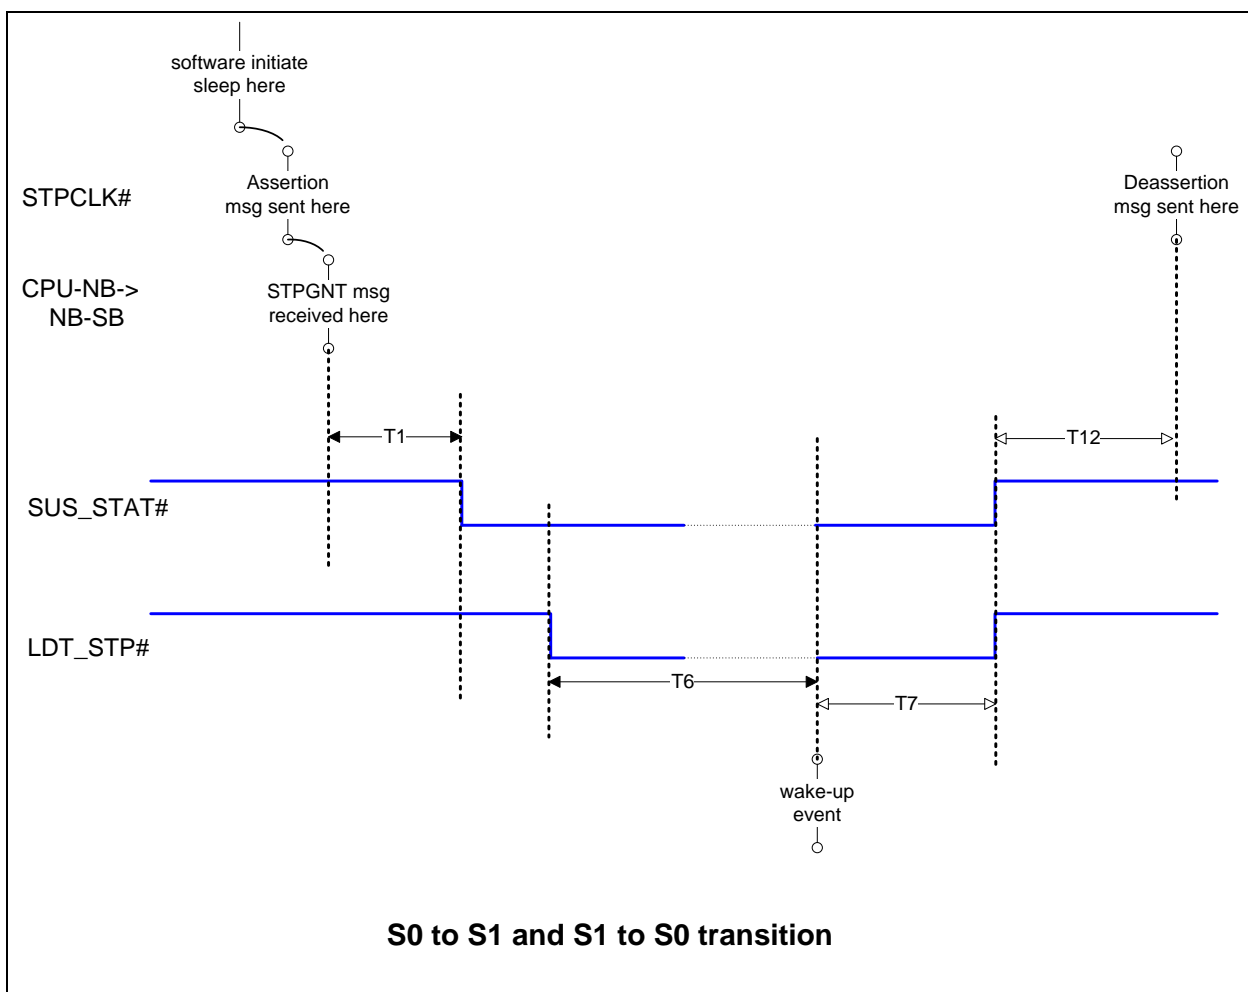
software initiate sleep here

STPCLK#

Assertion msg sent here

Deassertion msg sent here

CPU-NB-> NB-SB

STPGNT msg received here

T1

T12

SUS_STAT#

LDT_STP#

T6

T7

wake-up event

S0 to S1 and S1 to S0 transition